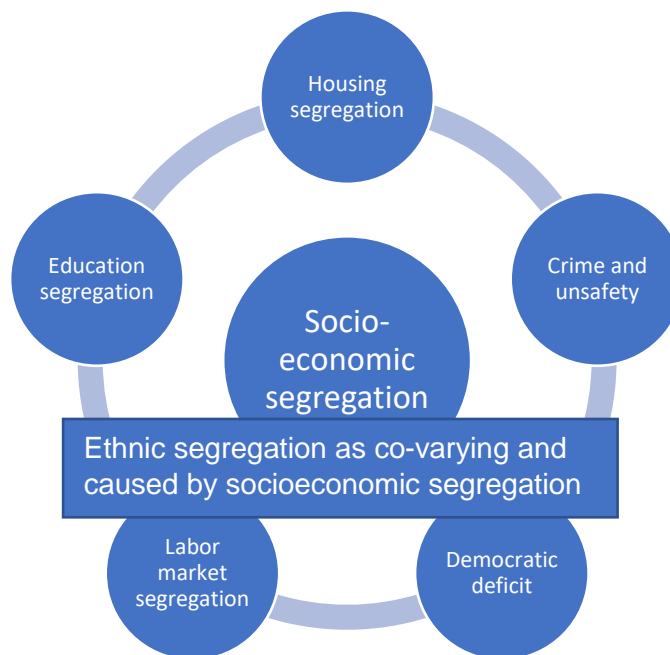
Housing segregation

Education segregation

Crime and unsafety

Socio-economic segregation

Ethnic segregation as co-varying and caused by socioeconomic segregation

Labor market segregation

Democratic deficit